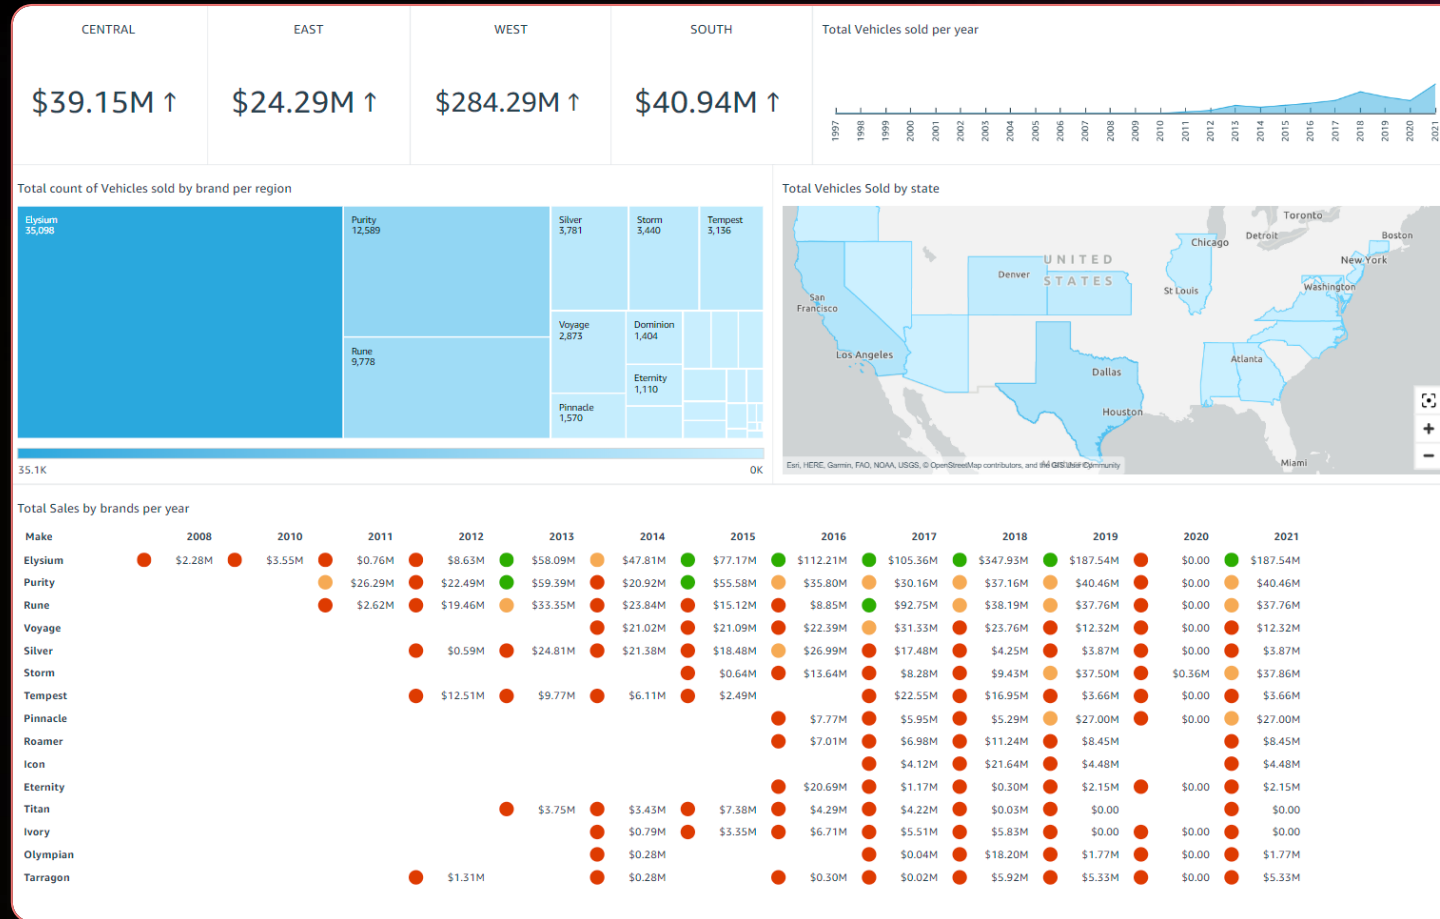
CENTRAL

$39.15M ↑

EAST

$24.29M ↑

WEST

$284.29M ↑

SOUTH

$40.94M ↑

Total Vehicles sold per year

1997 1998 1999 2000 2001 2002 2003 2004 2005 2006 2007 2008 2009 2010 2011 2012 2013 2014 2015 2016 2017 2018 2019 2020 2021

Total count of Vehicles sold by brand per region

Elysium 35,098
Purity 12,589
Rune 9,778
Silver 3,781
Storm 3,440
Tempest 3,136
Voyage 2,873
Dominion 1,404
Eternity 1,110
Pinnacle 1,570

35.1K
0K

Total Vehicles Sold by state

Toronto
Detroit
Chicago
Boston
New York
UNITED STATES
Denver
St Louis
Washington
San Francisco
Los Angeles
Atlanta
Dallas
Houston
Miami

Esri, HERE, Garmin, FAO, NOAA, USGS, © OpenStreetMap contributors, and the GIS User Community

Total Sales by brands per year

| Make | 2008 | 2010 | 2011 | 2012 | 2013 | 2014 | 2015 | 2016 | 2017 | 2018 | 2019 | 2020 | 2021 |
|---|---|---|---|---|---|---|---|---|---|---|---|---|---|
| Elysium | $2.28M | $3.55M | $0.76M | $8.63M | $58.09M | $47.81M | $77.17M | $112.21M | $105.36M | $347.93M | $187.54M | $0.00 | $187.54M |
| Purity | | | $26.29M | $22.49M | $59.39M | $20.92M | $55.58M | $35.80M | $30.16M | $37.16M | $40.46M | $0.00 | $40.46M |
| Rune | | | $2.62M | $19.46M | $33.35M | $23.84M | $15.12M | $8.85M | $92.75M | $38.19M | $37.76M | $0.00 | $37.76M |
| Voyage | | | | | | $21.02M | $21.09M | $22.39M | $31.33M | $23.76M | $12.32M | $0.00 | $12.32M |
| Silver | | | | $0.59M | $24.81M | $21.38M | $18.48M | $26.99M | $17.48M | $4.25M | $3.87M | $0.00 | $3.87M |
| Storm | | | | | | | $0.64M | $13.64M | $8.28M | $9.43M | $37.50M | $0.36M | $37.86M |
| Tempest | | | | $12.51M | $9.77M | $6.11M | $2.49M | | $22.55M | $16.95M | $3.66M | $0.00 | $3.66M |
| Pinnacle | | | | | | | | $7.77M | $5.95M | $5.29M | $27.00M | $0.00 | $27.00M |
| Roamer | | | | | | | | $7.01M | $6.98M | $11.24M | $8.45M | | $8.45M |
| Icon | | | | | | | | | $4.12M | $21.64M | $4.48M | | $4.48M |
| Eternity | | | | | | | | $20.69M | $1.17M | $0.30M | $2.15M | $0.00 | $2.15M |
| Titan | | | | | $3.75M | $3.43M | $7.38M | $4.29M | $4.22M | $0.03M | $0.00 | | $0.00 |
| Ivory | | | | | | $0.79M | $3.35M | $6.71M | $5.51M | $5.83M | $0.00 | $0.00 | $0.00 |
| Olympian | | | | | | $0.28M | | | $0.04M | $18.20M | $1.77M | $0.00 | $1.77M |
| Tarragon | | | | $1.31M | | $0.28M | | $0.30M | $0.02M | $5.92M | $5.33M | $0.00 | $5.33M |